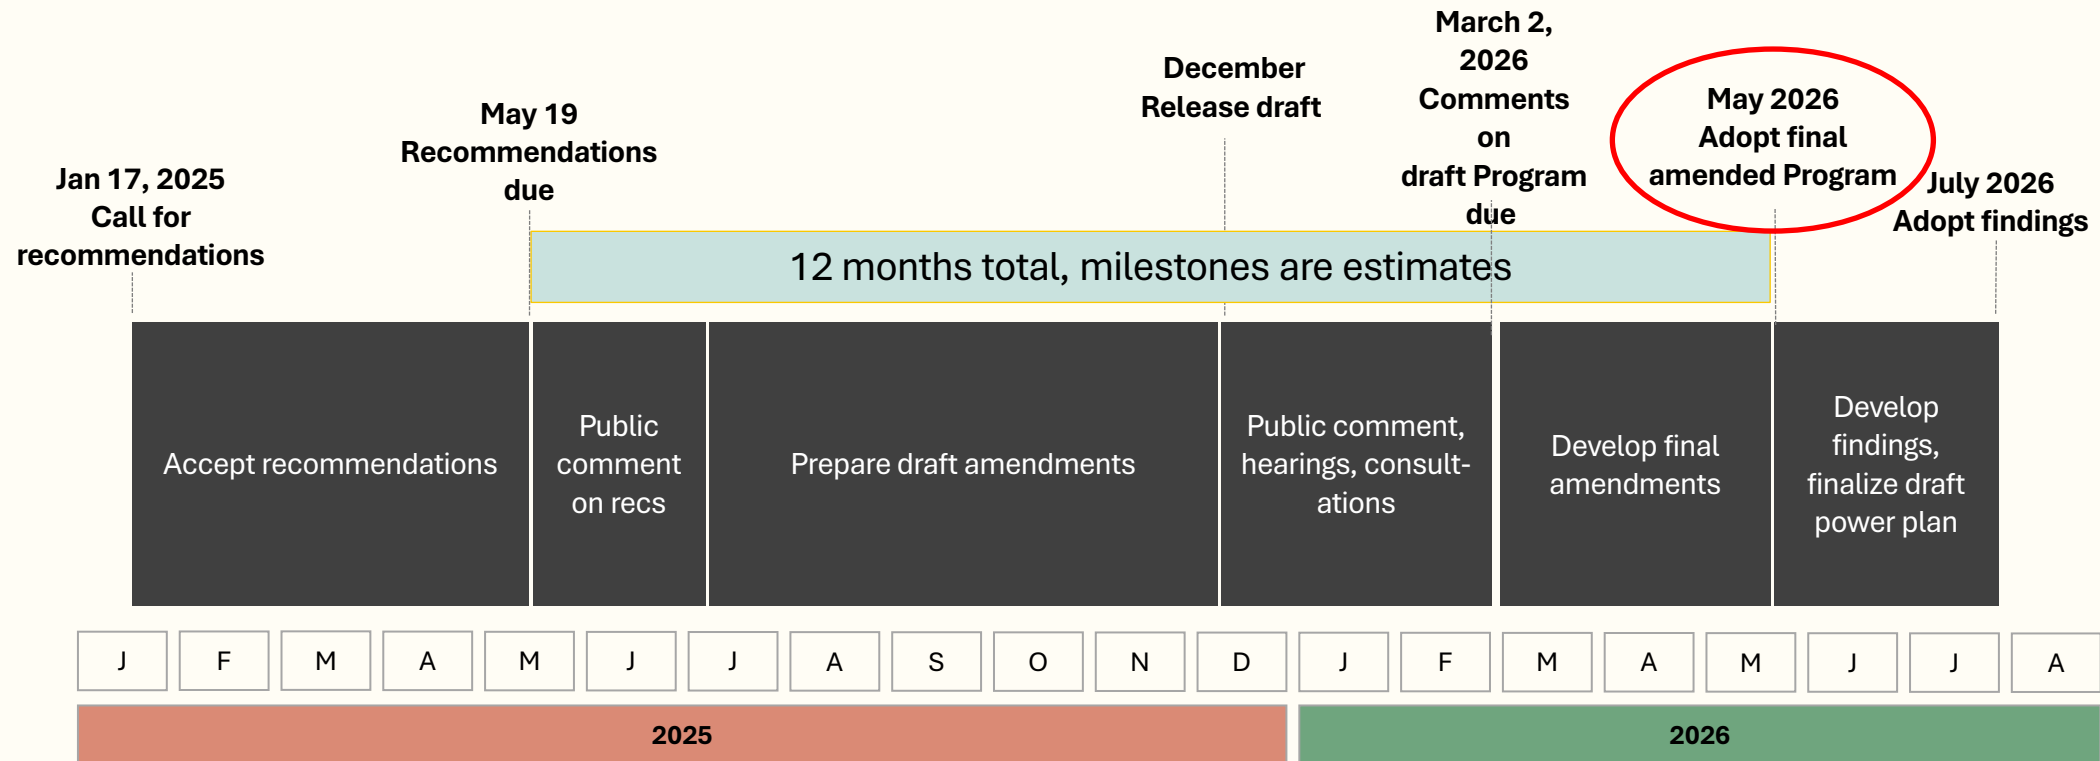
Jan 17, 2025
Call for recommendations

May 19
Recommendations due

December
Release draft

March 2, 2026
Comments on draft Program due

May 2026
Adopt final amended Program

July 2026
Adopt findings

12 months total, milestones are estimates

Accept recommendations

Public comment on recs

Prepare draft amendments

Public comment, hearings, consultations

Develop final amendments

Develop findings, finalize draft power plan

| J | F | M | A | M | J | J | A | S | O | N | D | J | F | M | A | M | J | J | A |
|---|---|---|---|---|---|---|---|---|---|---|---|---|---|---|---|---|---|---|---|

2025

2026